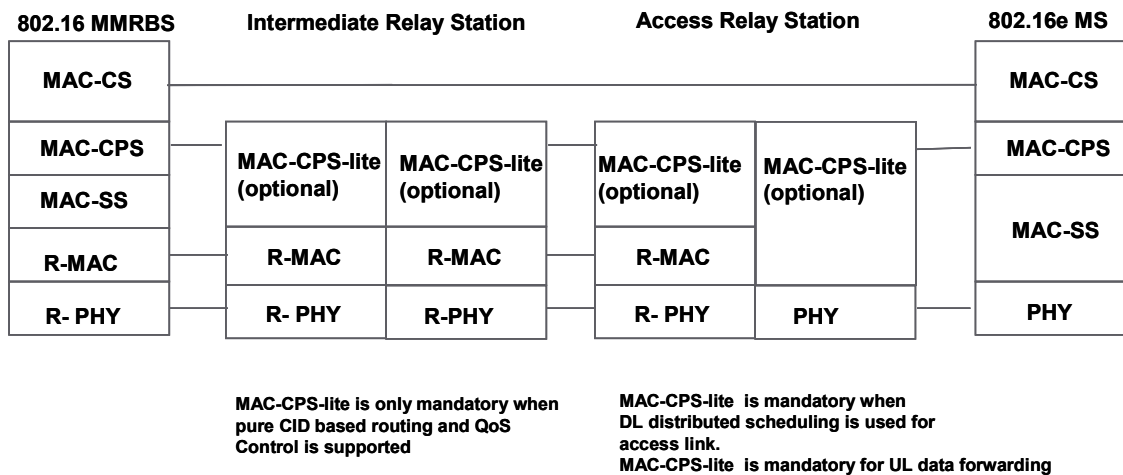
802.16 MMRBS

Intermediate Relay Station

Access Relay Station

802.16e MS

MAC-CS

MAC-CPS

MAC-SS

R-MAC

R- PHY

MAC-CPS-lite (optional)

MAC-CPS-lite (optional)

R-MAC

R-MAC

R- PHY

R-PHY

MAC-CPS-lite (optional)

MAC-CPS-lite (optional)

R-MAC

R- PHY

PHY

MAC-CS

MAC-CPS

MAC-SS

PHY

MAC-CPS-lite is only mandatory when pure CID based routing and QoS Control is supported

MAC-CPS-lite is mandatory when DL distributed scheduling is used for access link.
MAC-CPS-lite is mandatory for UL data forwarding